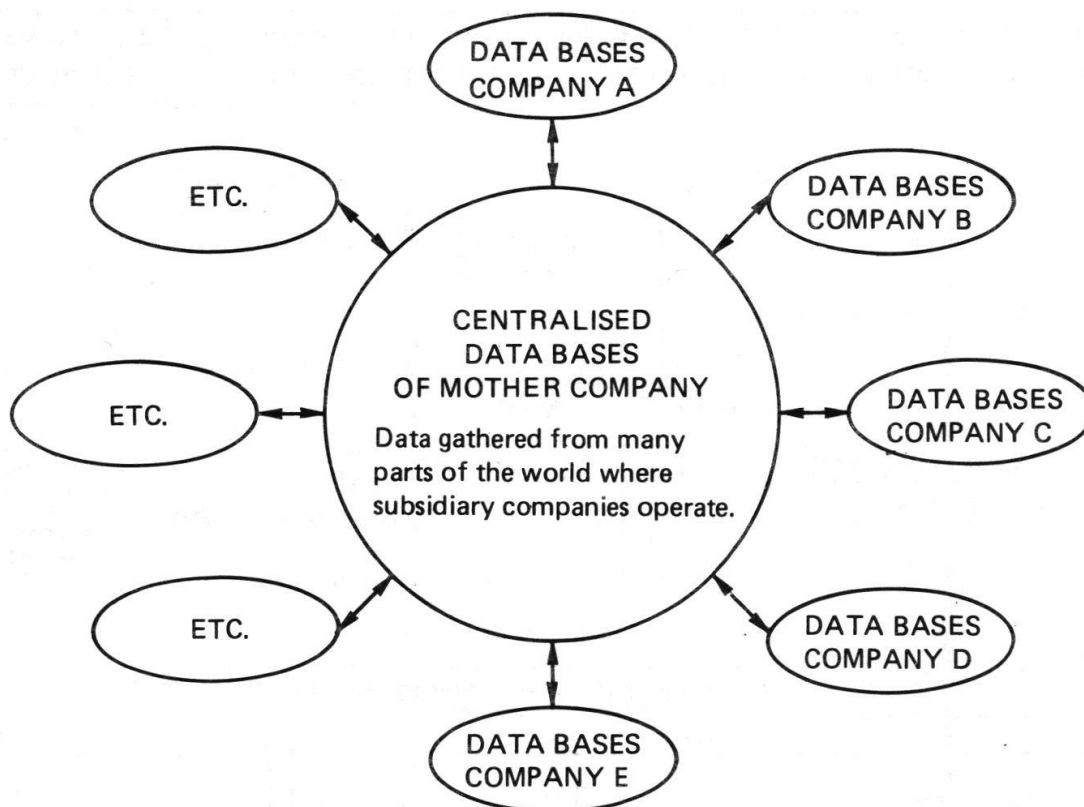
DATA BASES
COMPANY A

ETC.

DATA BASES
COMPANY B

CENTRALISED
DATA BASES
OF MOTHER COMPANY

Data gathered from many parts of the world where subsidiary companies operate.

ETC.

DATA BASES
COMPANY C

ETC.

DATA BASES
COMPANY D

DATA BASES
COMPANY E